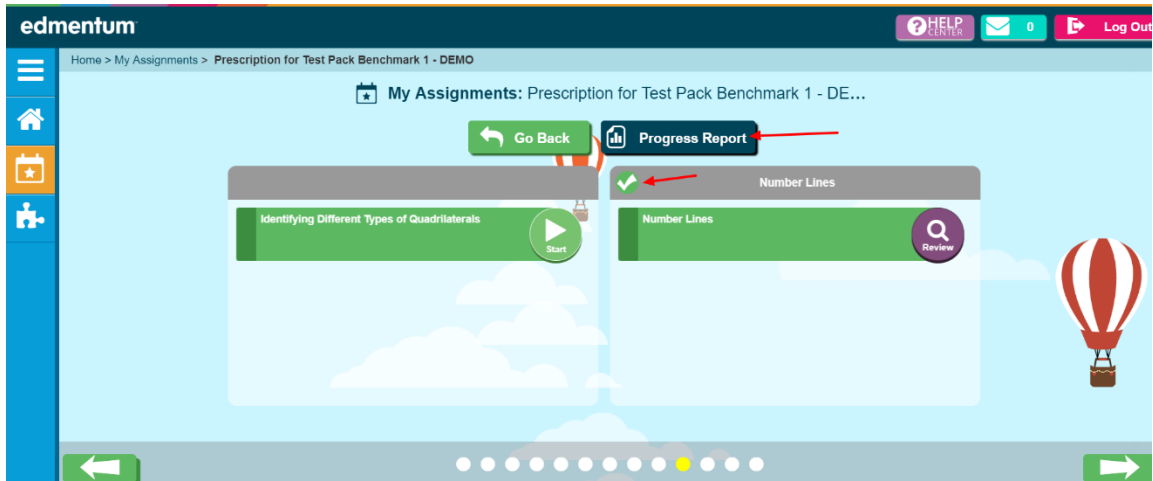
edmentum

HELP CENTER

0

Log Out

Home > My Assignments > Prescription for Test Pack Benchmark 1 - DEMO

My Assignments: Prescription for Test Pack Benchmark 1 - DE...

Go Back

Progress Report

Number Lines

Identifying Different Types of Quadrilaterals

Start

Number Lines

Review